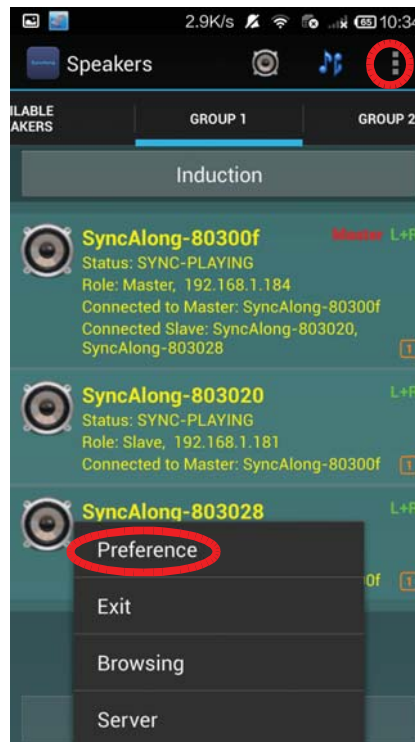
2.9K/s 65 10:34

Speakers

ILABLE AKERS

GROUP 1

GROUP 2

Induction

SyncAlong-80300f
Status: SYNC-PLAYING
Role: Master, 192.168.1.184
Connected to Master: SyncAlong-80300f
Connected Slave: SyncAlong-803020, SyncAlong-803028

Master L+R

1

SyncAlong-803020
Status: SYNC-PLAYING
Role: Slave, 192.168.1.181
Connected to Master: SyncAlong-80300f

L+R

1

SyncAlong-803028

L+R

0f

1

Preference

Exit

Browsing

Server